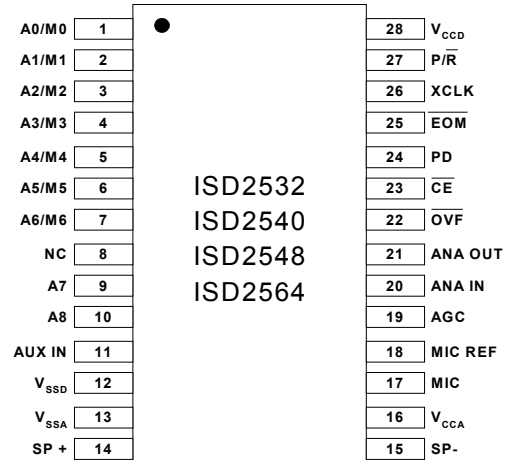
A0/M0 1
A1/M1 2
A2/M2 3
A3/M3 4
A4/M4 5
A5/M5 6
A6/M6 7
NC 8
A7 9
A8 10
AUX IN 11
$V_{SSD}$ 12
$V_{SSA}$ 13
SP + 14

ISD2532
ISD2540
ISD2548
ISD2564

28 $V_{CCD}$
27 $P/\overline{R}$
26 XCLK
25 $\overline{EOM}$
24 PD
23 $\overline{CE}$
22 $\overline{OVF}$
21 ANA OUT
20 ANA IN
19 AGC
18 MIC REF
17 MIC
16 $V_{CCA}$
15 SP-